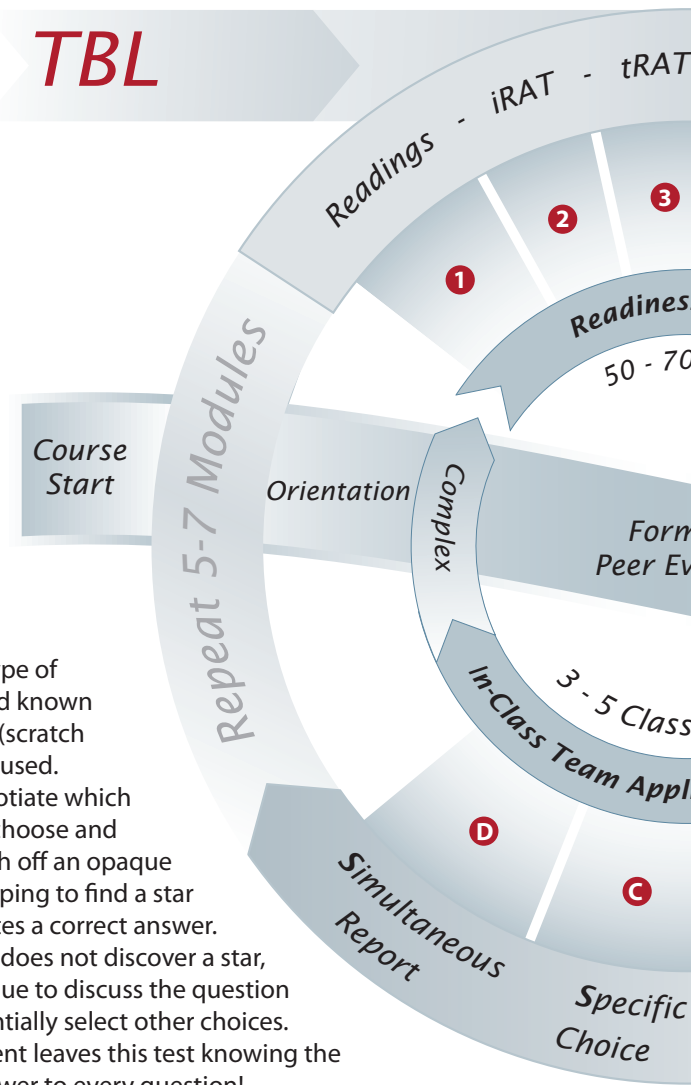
TBL

Readings - iRAT - tRAT

1

2

3

Readiness

50 - 70

Repeat 5-7 Modules

Course Start

Orientation

Complex

Form Peer Ev

3 - 5 Class

In-Class Team Appl

D

C

Simultaneous Report

Specific Choice

pe of d known (scratch used. otiate which hoose and h off an opaque ping to find a star es a correct answer. does not discover a star, ue to discuss the question ntially select other choices. ent leaves this test knowing the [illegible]